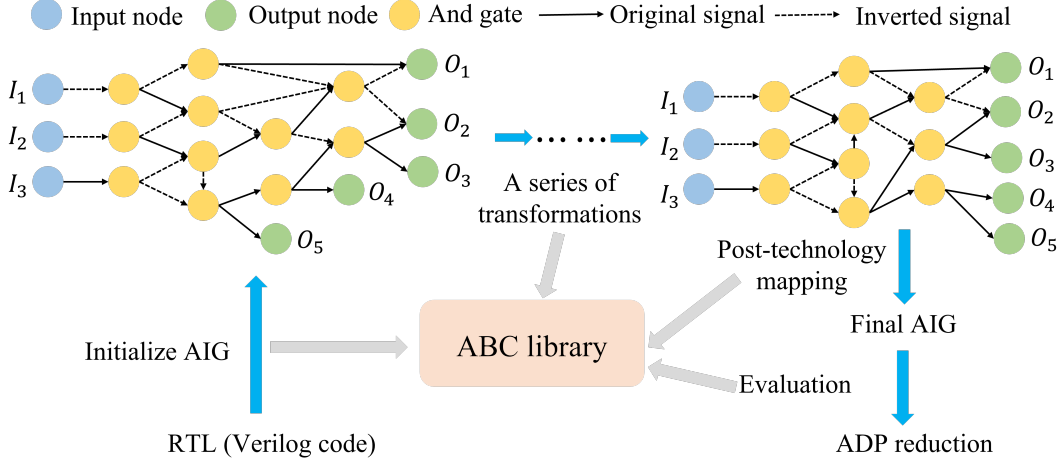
Input node Output node And gate Original signal Inverted signal

$I_1$
$I_2$
$I_3$
$O_1$
$O_2$
$O_3$
$O_4$
$O_5$

A series of transformations

$I_1$
$I_2$
$I_3$
$O_1$
$O_2$
$O_3$
$O_4$
$O_5$

Post-technology mapping

Initialize AIG

ABC library

Final AIG

Evaluation

RTL (Verilog code)

ADP reduction